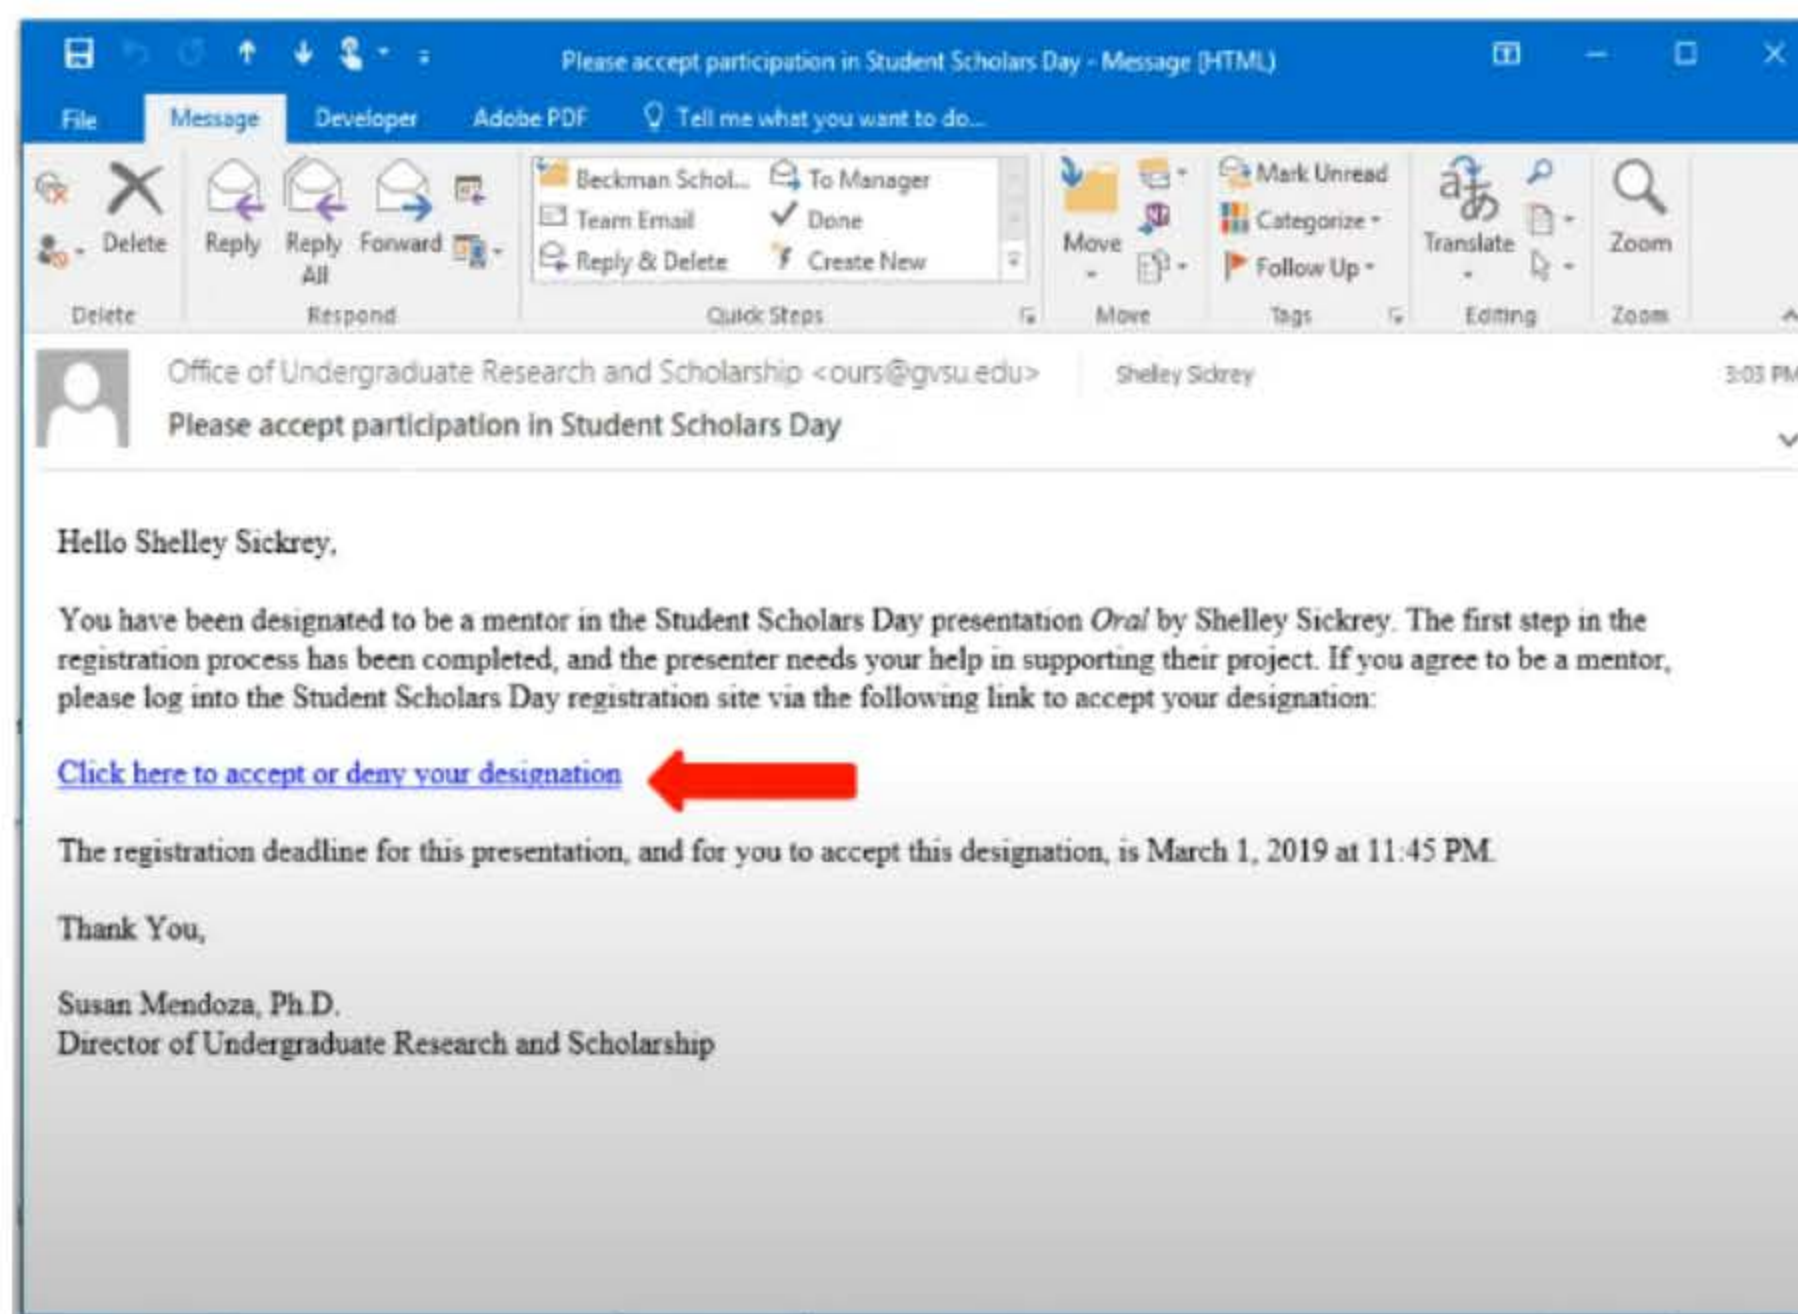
Please accept participation in Student Scholars Day - Message (HTML)

File Message Developer Adobe PDF Tell me what you want to do...

Delete
Delete

Reply Reply All Forward
Respond

Beckman Schol... To Manager
Team Email Done
Reply & Delete Create New
Quick Steps

Move
Move

Mark Unread
Categorize
Follow Up
Tags

Translate
Editing

Zoom
Zoom

Office of Undergraduate Research and Scholarship <ours@gvsu.edu> Shelley Sickrey 3:03 PM
Please accept participation in Student Scholars Day

Hello Shelley Sickrey,

You have been designated to be a mentor in the Student Scholars Day presentation *Oral* by Shelley Sickrey. The first step in the registration process has been completed, and the presenter needs your help in supporting their project. If you agree to be a mentor, please log into the Student Scholars Day registration site via the following link to accept your designation:

Click here to accept or deny your designation

The registration deadline for this presentation, and for you to accept this designation, is March 1, 2019 at 11:45 PM.

Thank You,

Susan Mendoza, Ph.D.
Director of Undergraduate Research and Scholarship